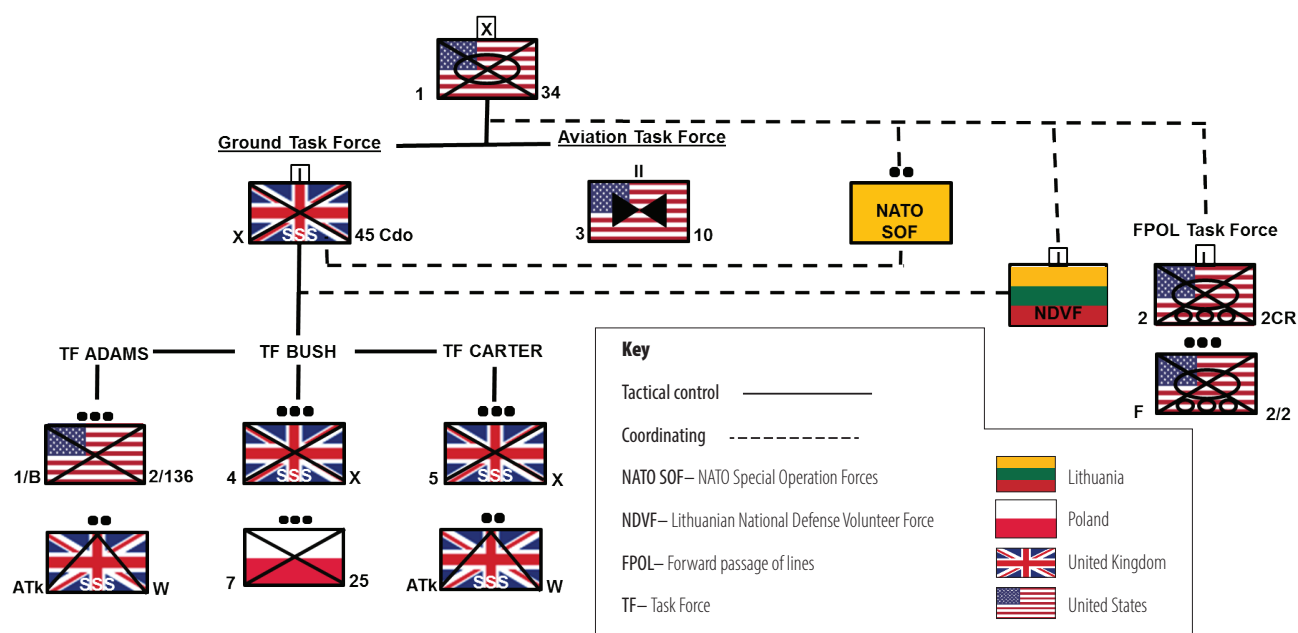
X

1 34

Ground Task Force

Aviation Task Force

II

3 10

NATO SOF

I

X SSS 45 Cdo

I

NDVF

FPOL Task Force

I

2 2CR

F 2/2

TF ADAMS

TF BUSH

TF CARTER

1/B 2/136

4 SSS X

5 SSS X

ATk SSS W

7 25

ATk SSS W

Key

Tactical control

Coordinating

NATO SOF– NATO Special Operation Forces

NDVF– Lithuanian National Defense Volunteer Force

FPOL– Forward passage of lines

TF– Task Force

Lithuania

Poland

United Kingdom

United States